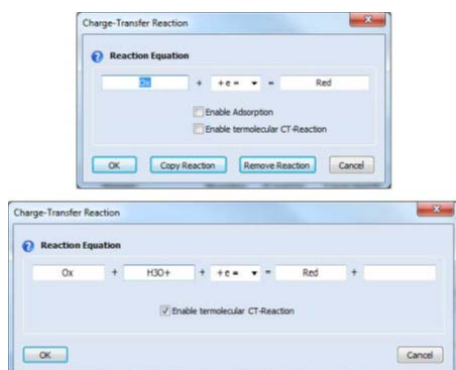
Charge-Transfer Reaction

Reaction Equation

Ox + +e = Red

Enable Adsorption

Enable termolecular CT-Reaction

OK Copy Reaction Remove Reaction Cancel

Charge-Transfer Reaction

Reaction Equation

Ox + H3O+ + +e = Red +

Enable termolecular CT-Reaction

OK Cancel